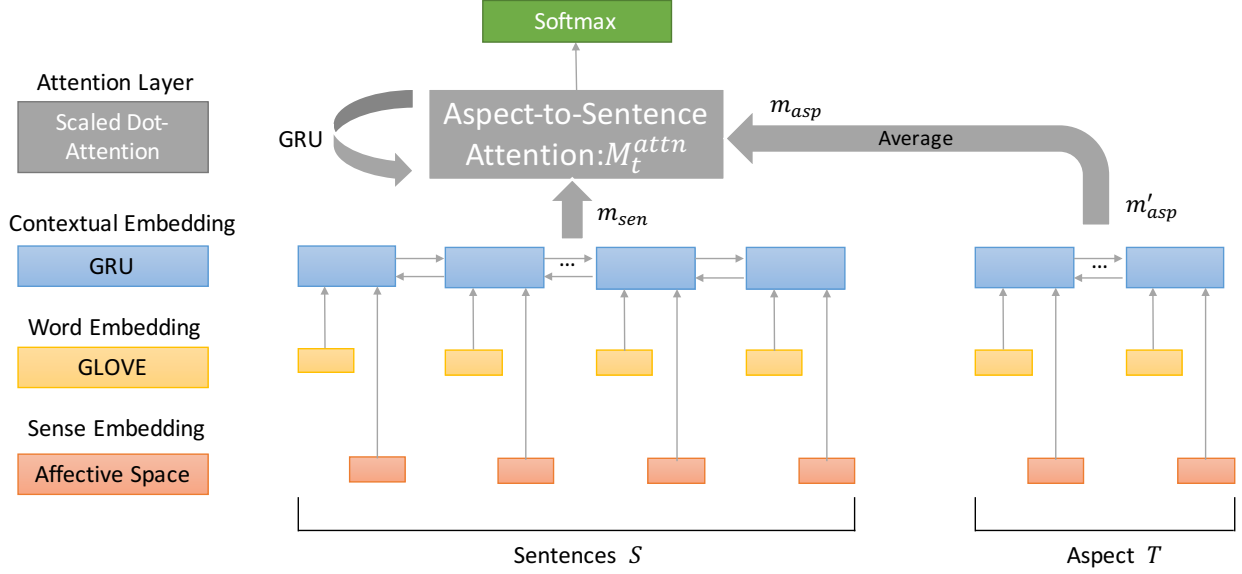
Softmax

Attention Layer

Scaled Dot-Attention

GRU

Aspect-to-Sentence Attention:$M_t^{attn}$

$m_{asp}$

Average

$m_{sen}$

$m'_{asp}$

Contextual Embedding

GRU

...

...

Word Embedding

GLOVE

Sense Embedding

Affective Space

Sentences $S$

Aspect $T$